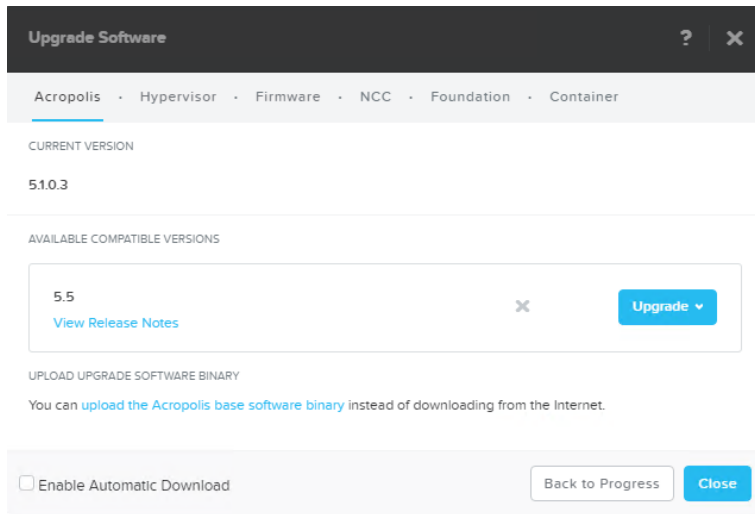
Upgrade Software

?

Acropolis · Hypervisor · Firmware · NCC · Foundation · Container

CURRENT VERSION

5.1.0.3

AVAILABLE COMPATIBLE VERSIONS

5.5
View Release Notes

Upgrade

UPLOAD UPGRADE SOFTWARE BINARY

You can upload the Acropolis base software binary instead of downloading from the Internet.

Enable Automatic Download

Back to Progress

Close